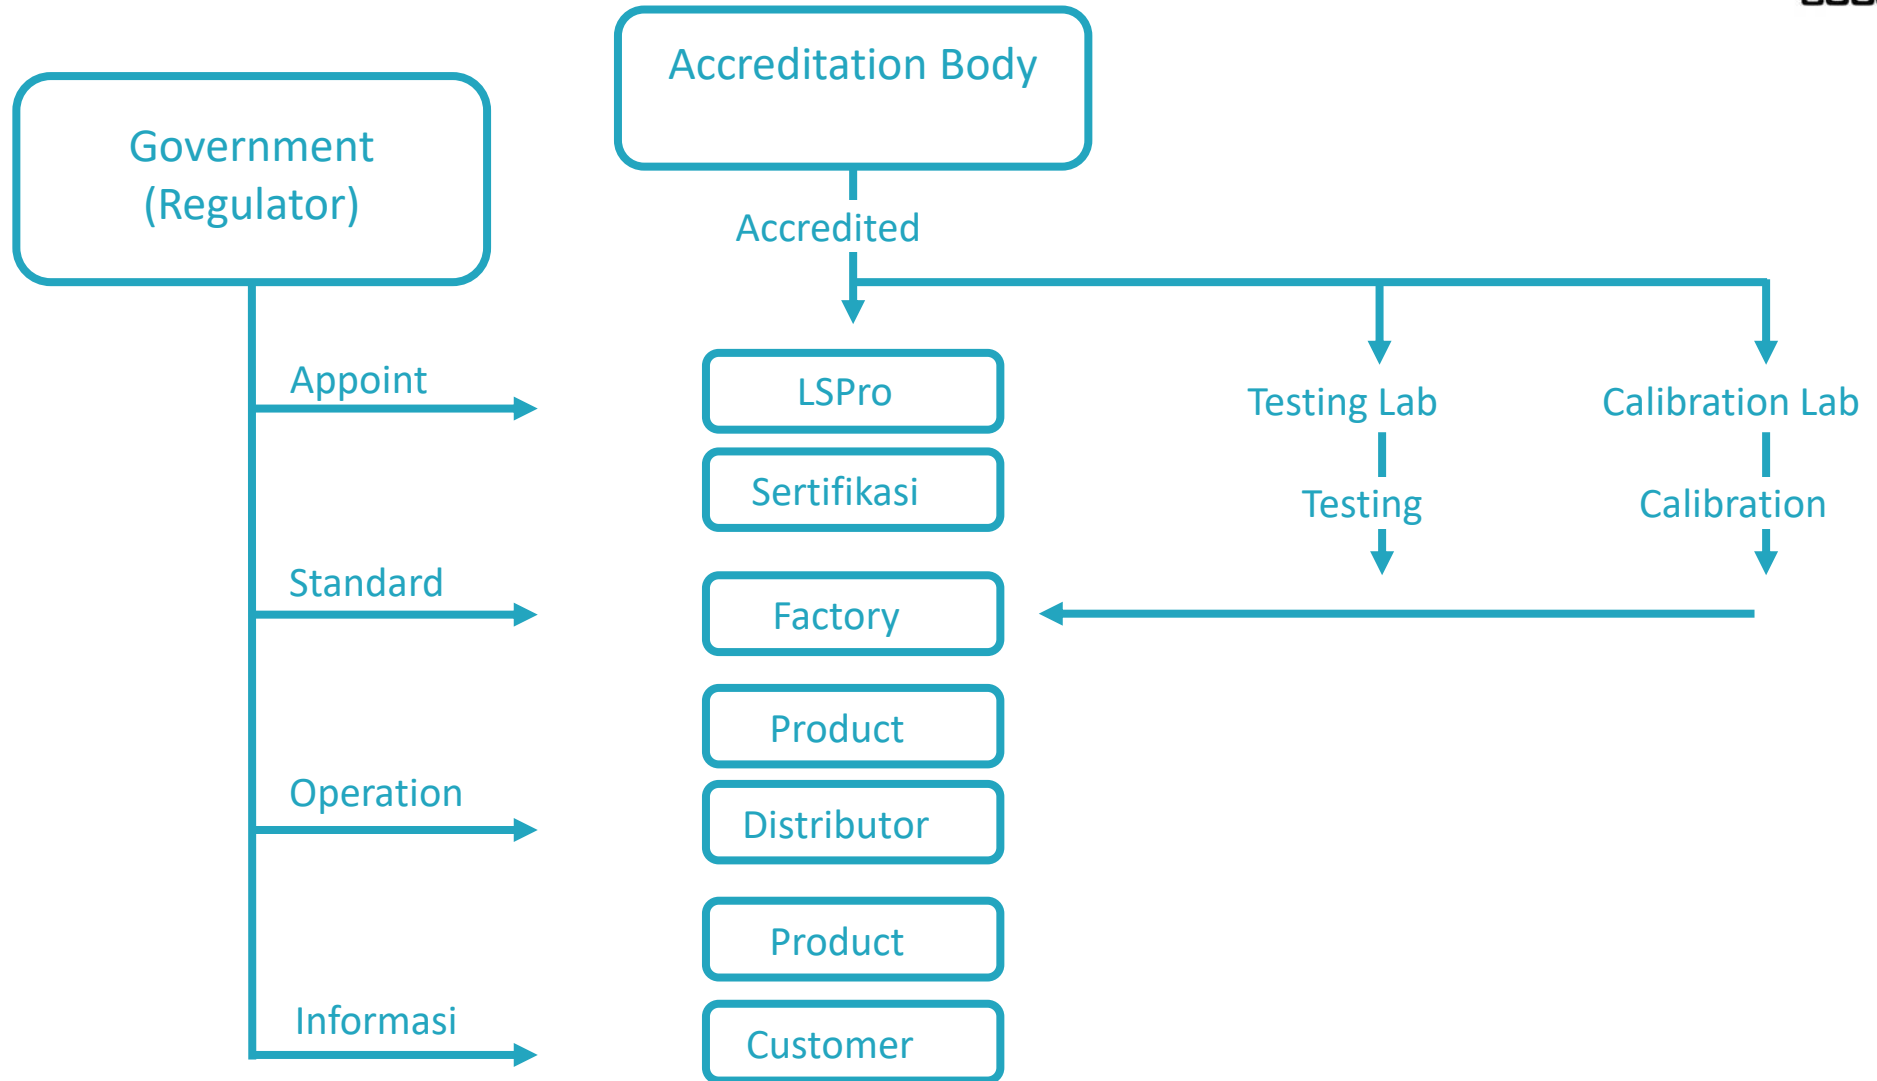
Accreditation Body

Government (Regulator)

Accredited

Appoint

LSPro

Testing Lab

Calibration Lab

Sertifikasi

Testing

Calibration

Standard

Factory

Product

Operation

Distributor

Product

Informasi

Customer